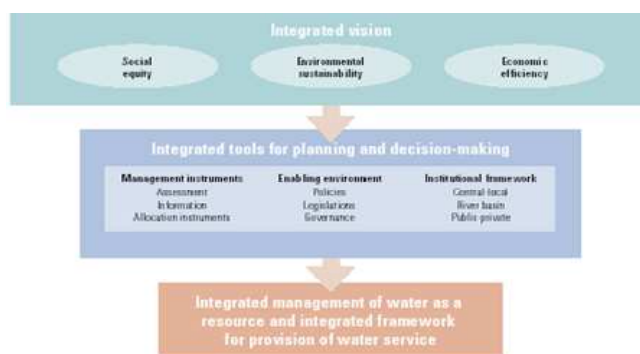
Integrated vision

Social equity

Environmental sustainability

Economic efficiency

Integrated tools for planning and decision-making

Management instruments
Assessment
Information
Allocation instruments

Enabling environment
Policies
Legislations
Governance

Institutional framework
Central-local
River basin
Public-private

Integrated management of water as a resource and integrated framework for provision of water service